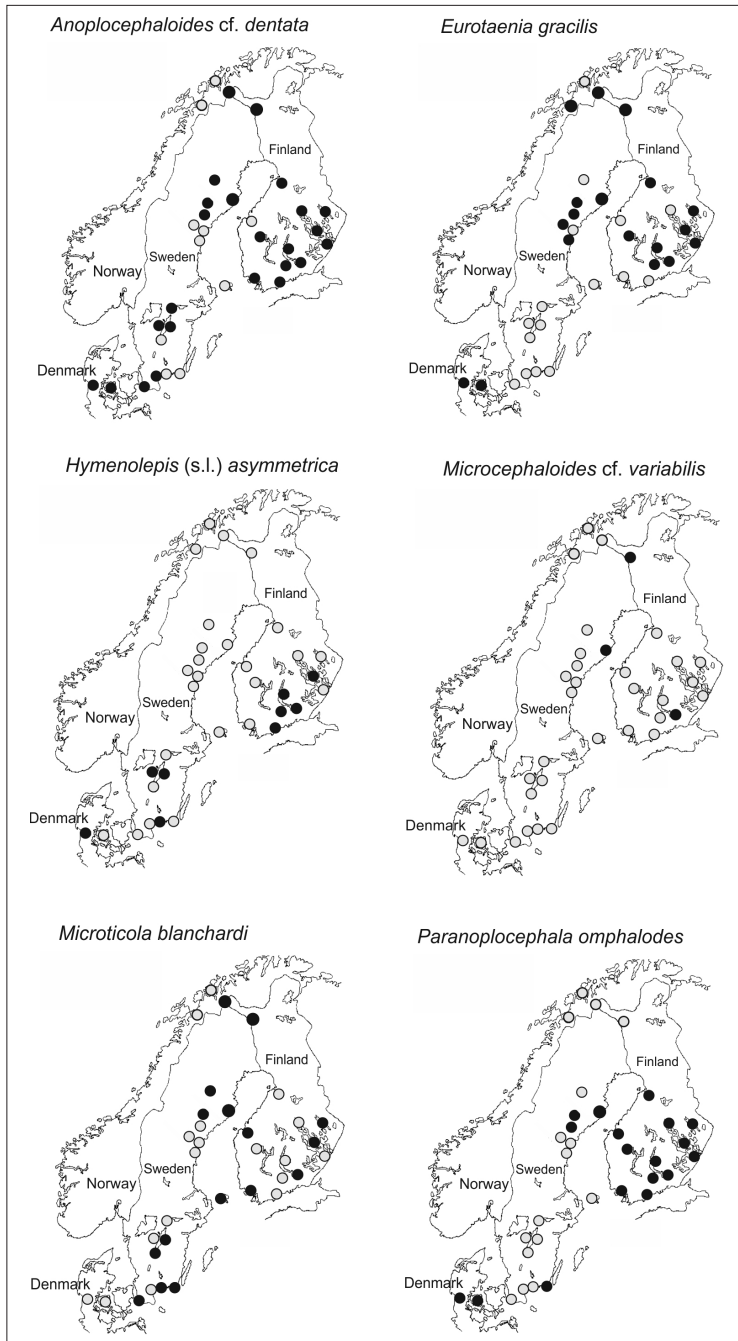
Anoplocephaloides cf. dentata

Finland
Norway
Sweden
Denmark

Eurotaenia gracilis

Finland
Norway
Sweden
Denmark

Hymenolepis (s.l.) asymmetrica

Finland
Norway
Sweden
Denmark

Microcephaloides cf. variabilis

Finland
Norway
Sweden
Denmark

Microticola blanchardi

Finland
Norway
Sweden
Denmark

Paranoplocephala omphalodes

Finland
Norway
Sweden
Denmark